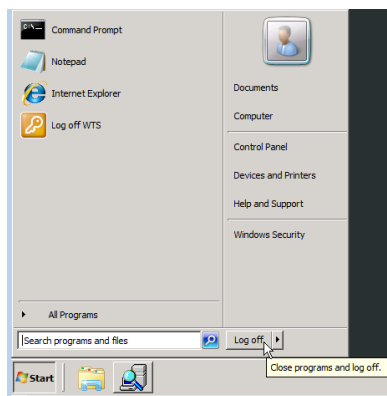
Command Prompt
Notepad
Internet Explorer
Log off WTS
All Programs
Search programs and files
Documents
Computer
Control Panel
Devices and Printers
Help and Support
Windows Security
Log off
Close programs and log off.
Start